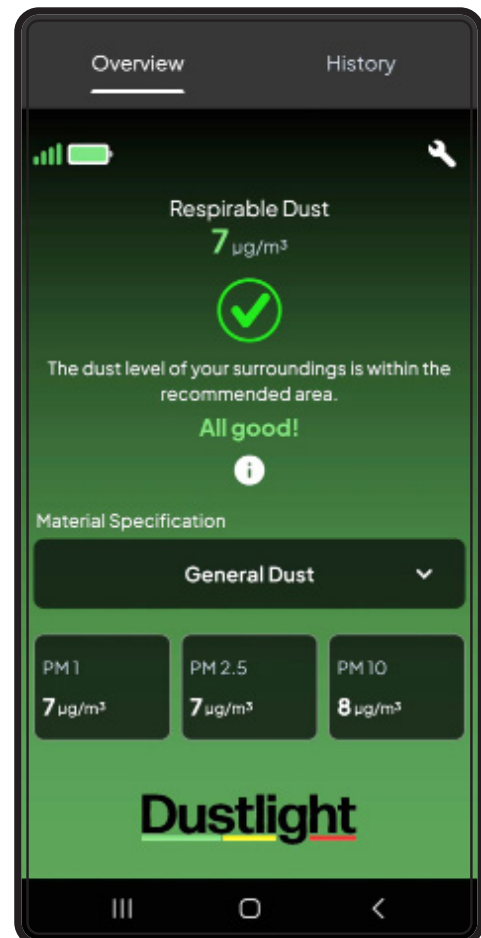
Overview History

Respirable Dust
7 µg/m³

The dust level of your surroundings is within the recommended area.

All good!

Material Specification

General Dust

| PM 1 | PM 2.5 | PM 10 |
|---|---|---|
| 7 µg/m³ | 7 µg/m³ | 8 µg/m³ |

Dustlight